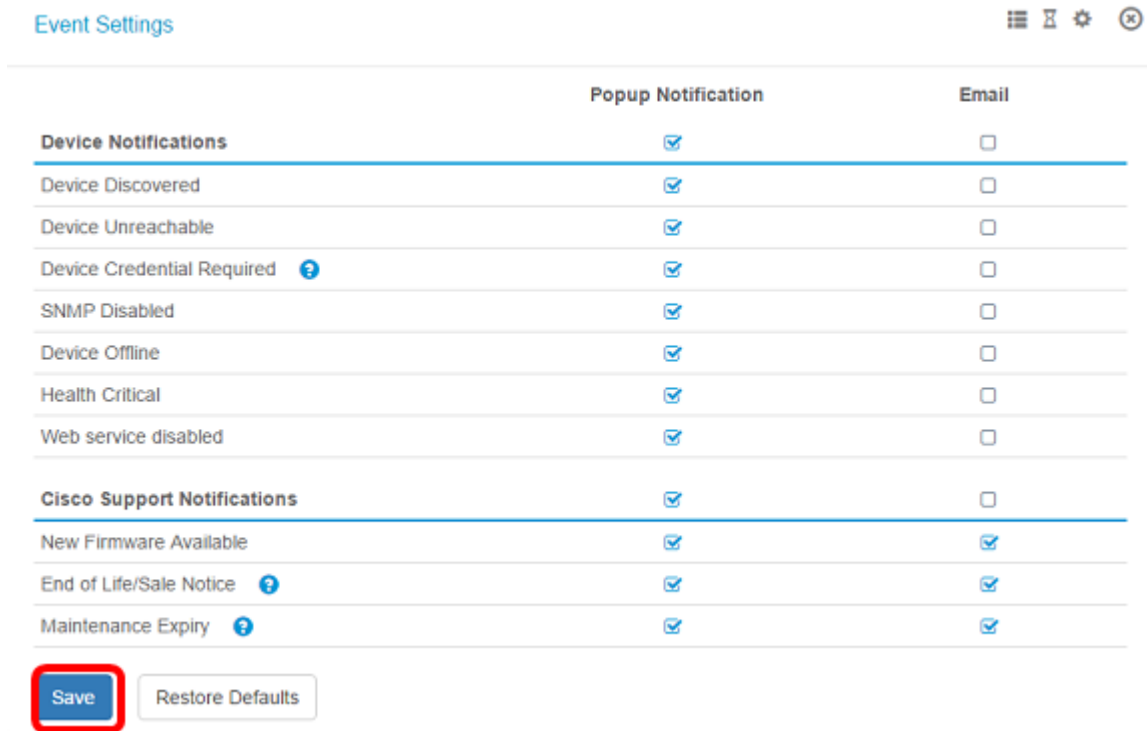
Event Settings

| | Popup Notification | Email |
|---|---|---|
| **Device Notifications** | ☑ | ☐ |
| Device Discovered | ☑ | ☐ |
| Device Unreachable | ☑ | ☐ |
| Device Credential Required | ☑ | ☐ |
| SNMP Disabled | ☑ | ☐ |
| Device Offline | ☑ | ☐ |
| Health Critical | ☑ | ☐ |
| Web service disabled | ☑ | ☐ |
| **Cisco Support Notifications** | ☑ | ☐ |
| New Firmware Available | ☑ | ☑ |
| End of Life/Sale Notice | ☑ | ☑ |
| Maintenance Expiry | ☑ | ☑ |

Save Restore Defaults